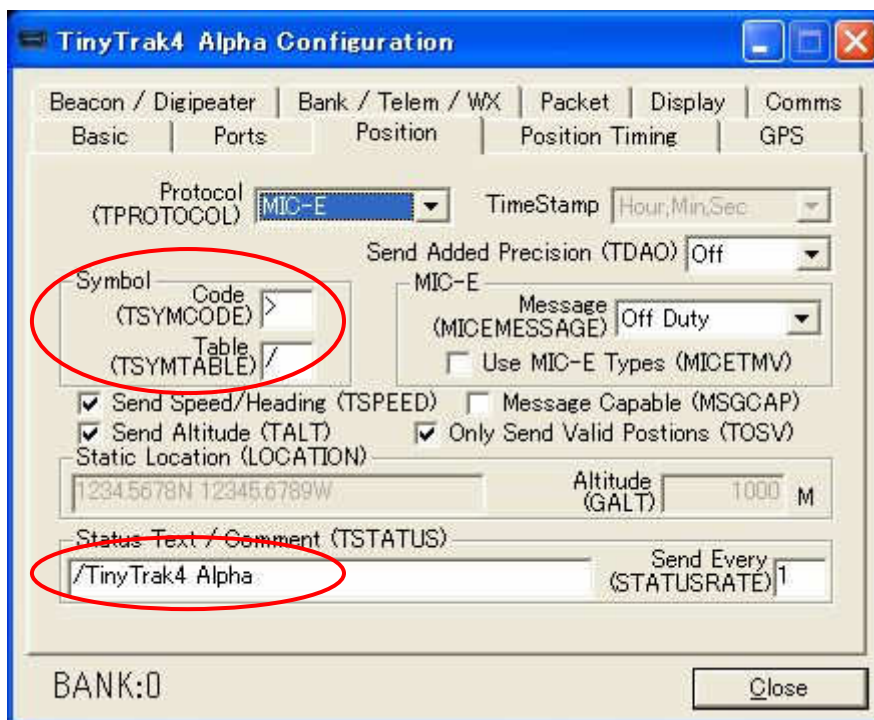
TinyTrak4 Alpha Configuration

Beacon / Digipeater | Bank / Telem / WX | Packet | Display | Comms
Basic | Ports | Position | Position Timing | GPS

Protocol (TPROTOCOL) MIC-E
TimeStamp Hour,Min,Sec
Send Added Precision (TDAO) Off

Symbol
Code (TSYMCODE) >
Table (TSYMTABLE) /

MIC-E
Message (MICEMESSAGE) Off Duty
Use MIC-E Types (MICETMV)

Send Speed/Heading (TSPEED)
Message Capable (MSGCAP)
Send Altitude (TALT)
Only Send Valid Postions (TOSV)

Static Location (LOCATION)
1234.5678N 12345.6789W
Altitude (GALT) 1000 M

Status Text / Comment (TSTATUS)
/TinyTrak4 Alpha
Send Every (STATUSRATE) 1

BANK:0
Close